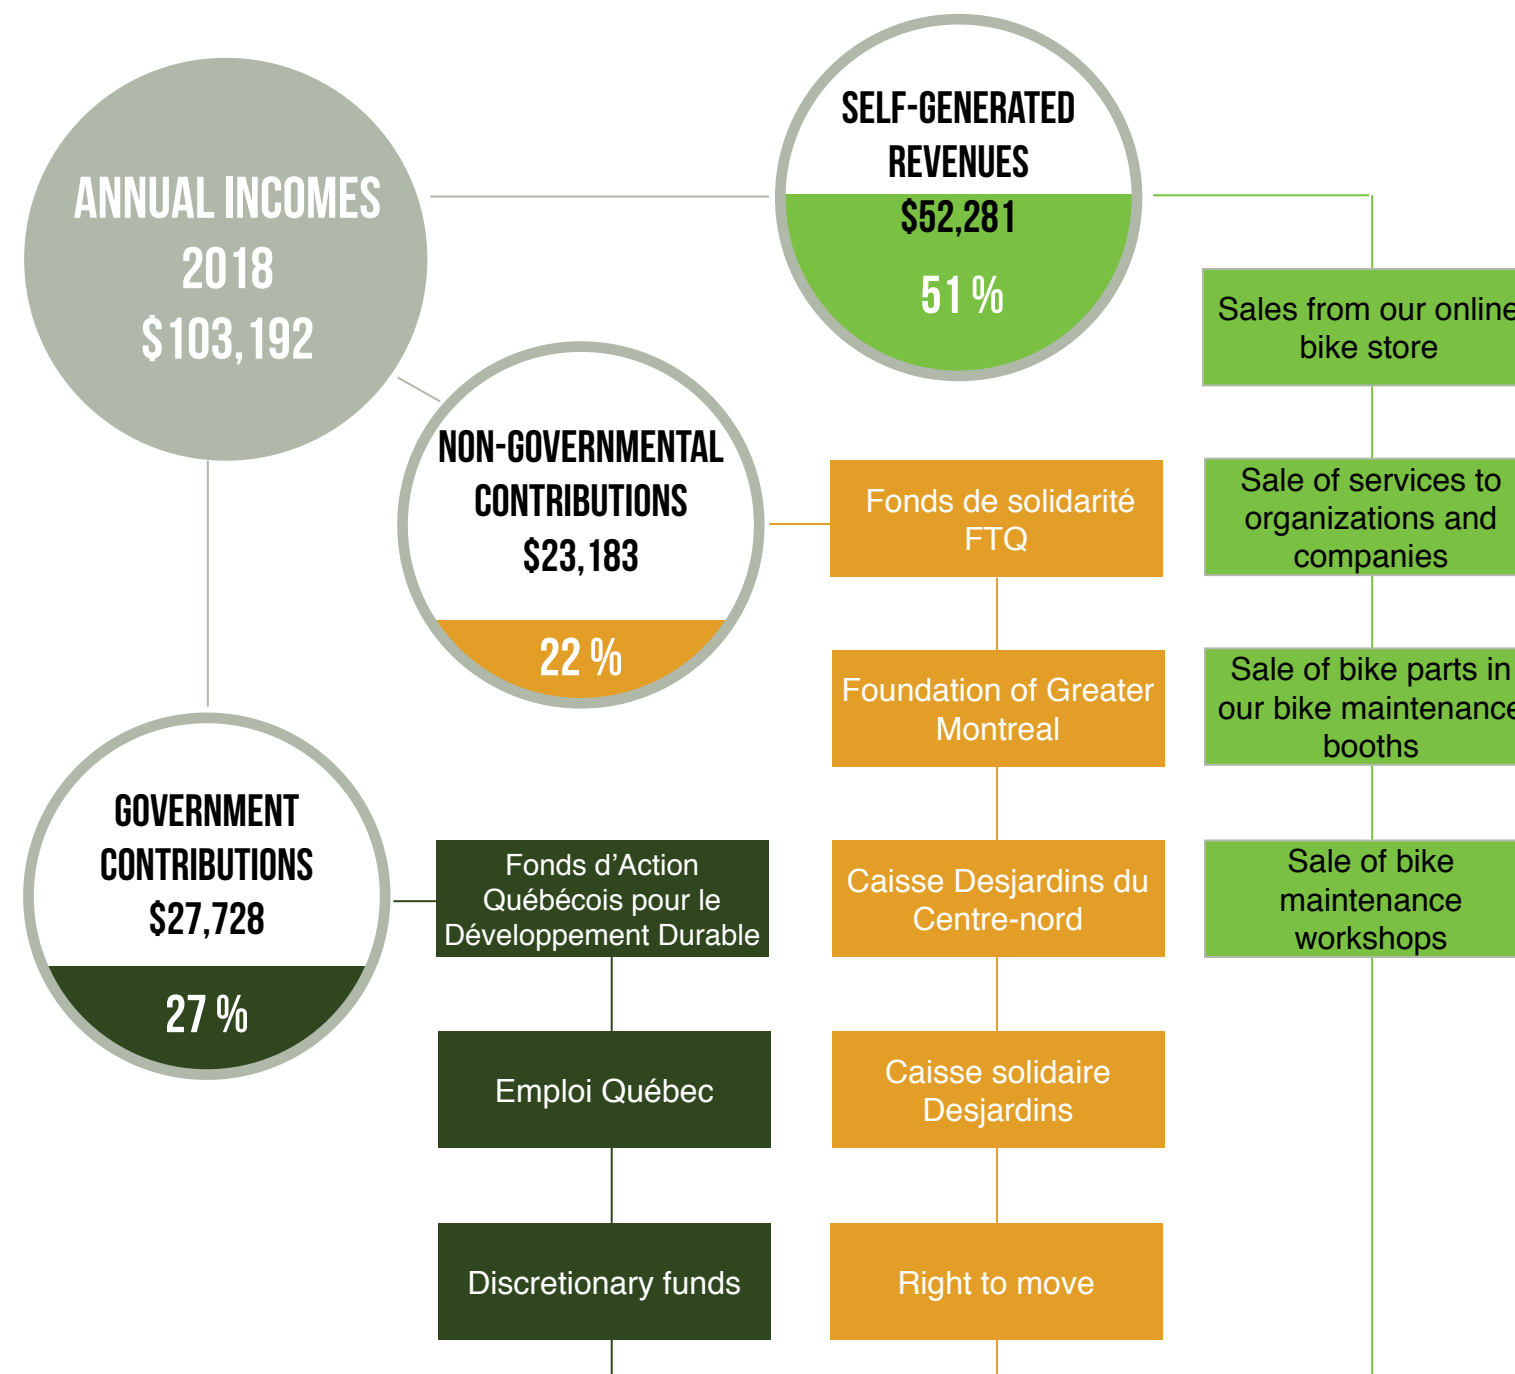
ANNUAL INCOMES 2018 $103,192

SELF-GENERATED REVENUES $52,281

51 %

Sales from our online bike store

Sale of services to organizations and companies

Sale of bike parts in our bike maintenance booths

Sale of bike maintenance workshops

NON-GOVERNMENTAL CONTRIBUTIONS $23,183

22 %

Fonds de solidarité FTQ

Foundation of Greater Montreal

Caisse Desjardins du Centre-nord

Caisse solidaire Desjardins

Right to move

GOVERNMENT CONTRIBUTIONS $27,728

27 %

Fonds d’Action Québécois pour le Développement Durable

Emploi Québec

Discretionary funds